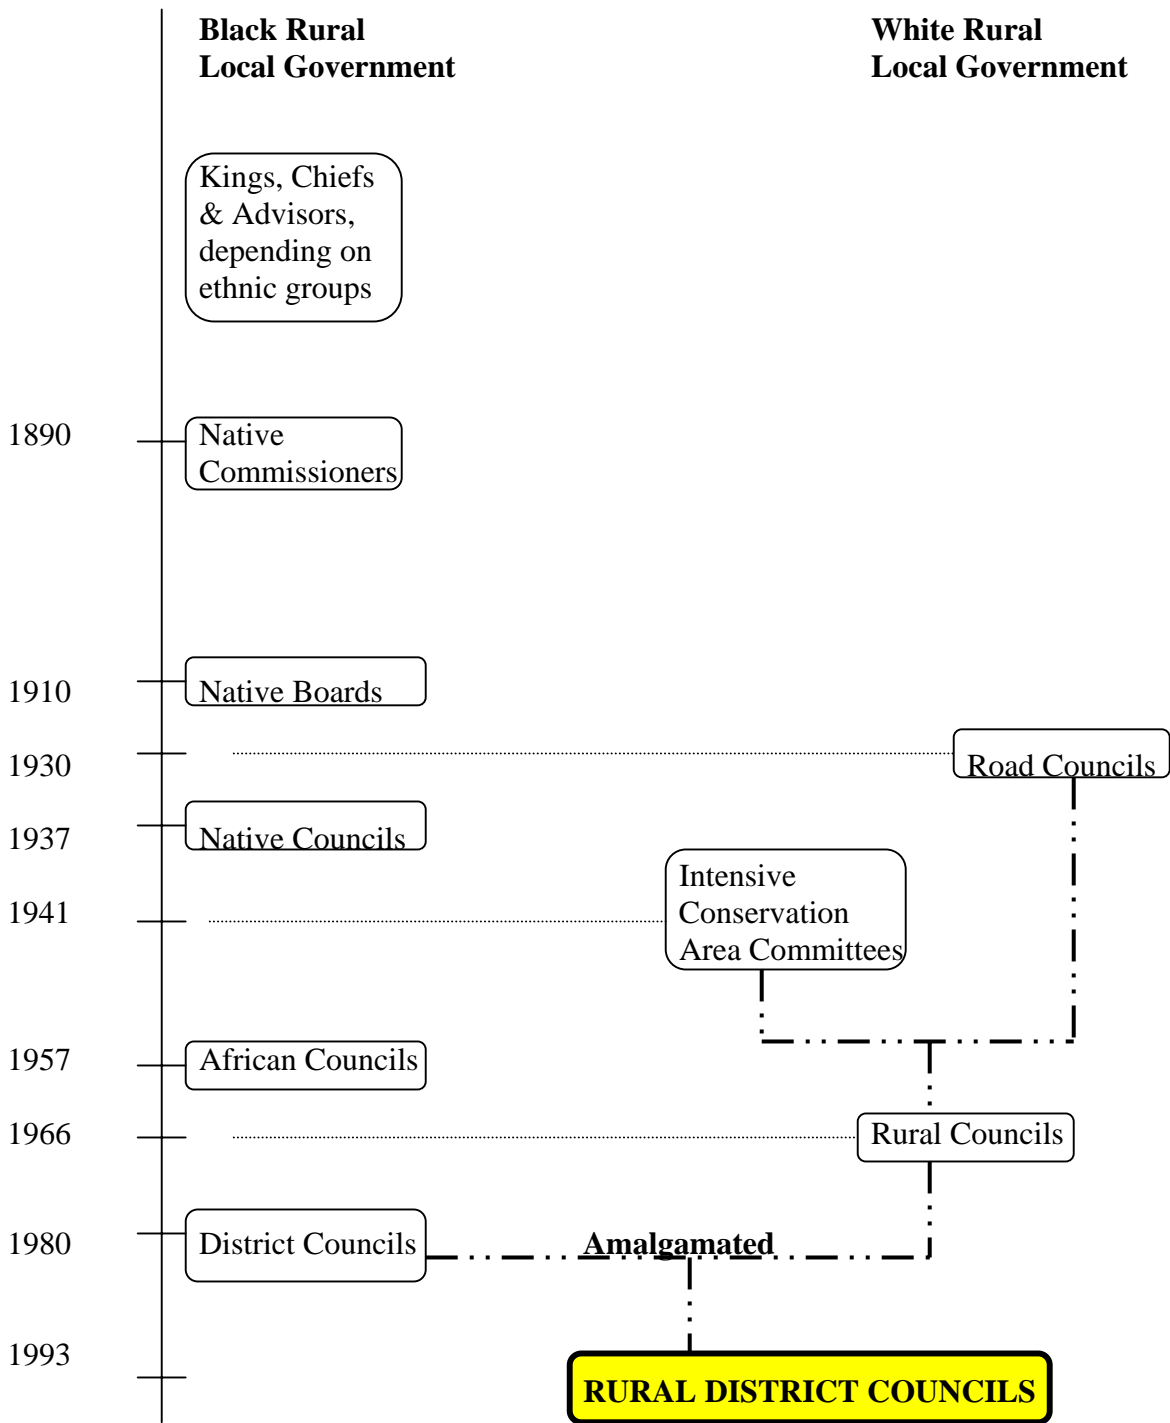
Black Rural Local Government

White Rural Local Government

Kings, Chiefs & Advisors, depending on ethnic groups

1890

Native Commissioners

1910

Native Boards

1930

Road Councils

1937

Native Councils

Intensive Conservation Area Committees

1941

1957

African Councils

1966

Rural Councils

1980

District Councils

Amalgamated

1993

RURAL DISTRICT COUNCILS